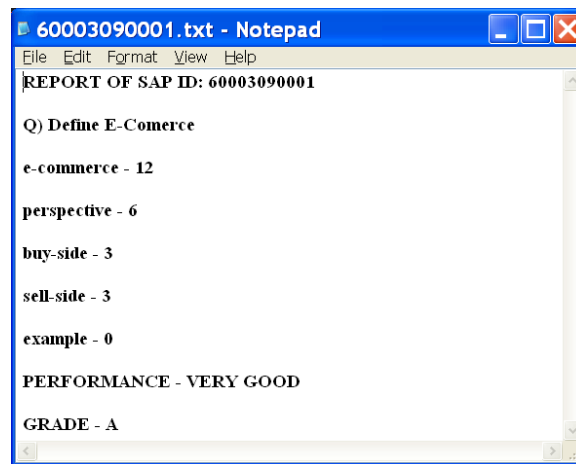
60003090001.txt - Notepad

File Edit Format View Help

REPORT OF SAP ID: 60003090001

Q) Define E-Comerce

e-commerce - 12

perspective - 6

buy-side - 3

sell-side - 3

example - 0

PERFORMANCE - VERY GOOD

GRADE - A